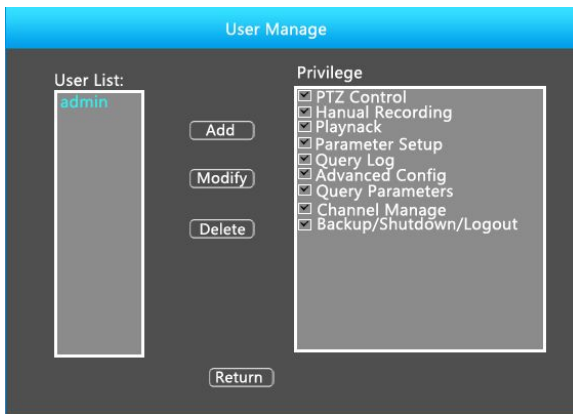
User Manage

User List:
admin

Add
Modify
Delete

Privilege
PTZ Control
Hanual Recording
Playnack
Parameter Setup
Query Log
Advanced Config
Query Parameters
Channel Manage
Backup/Shutdown/Logout

Return